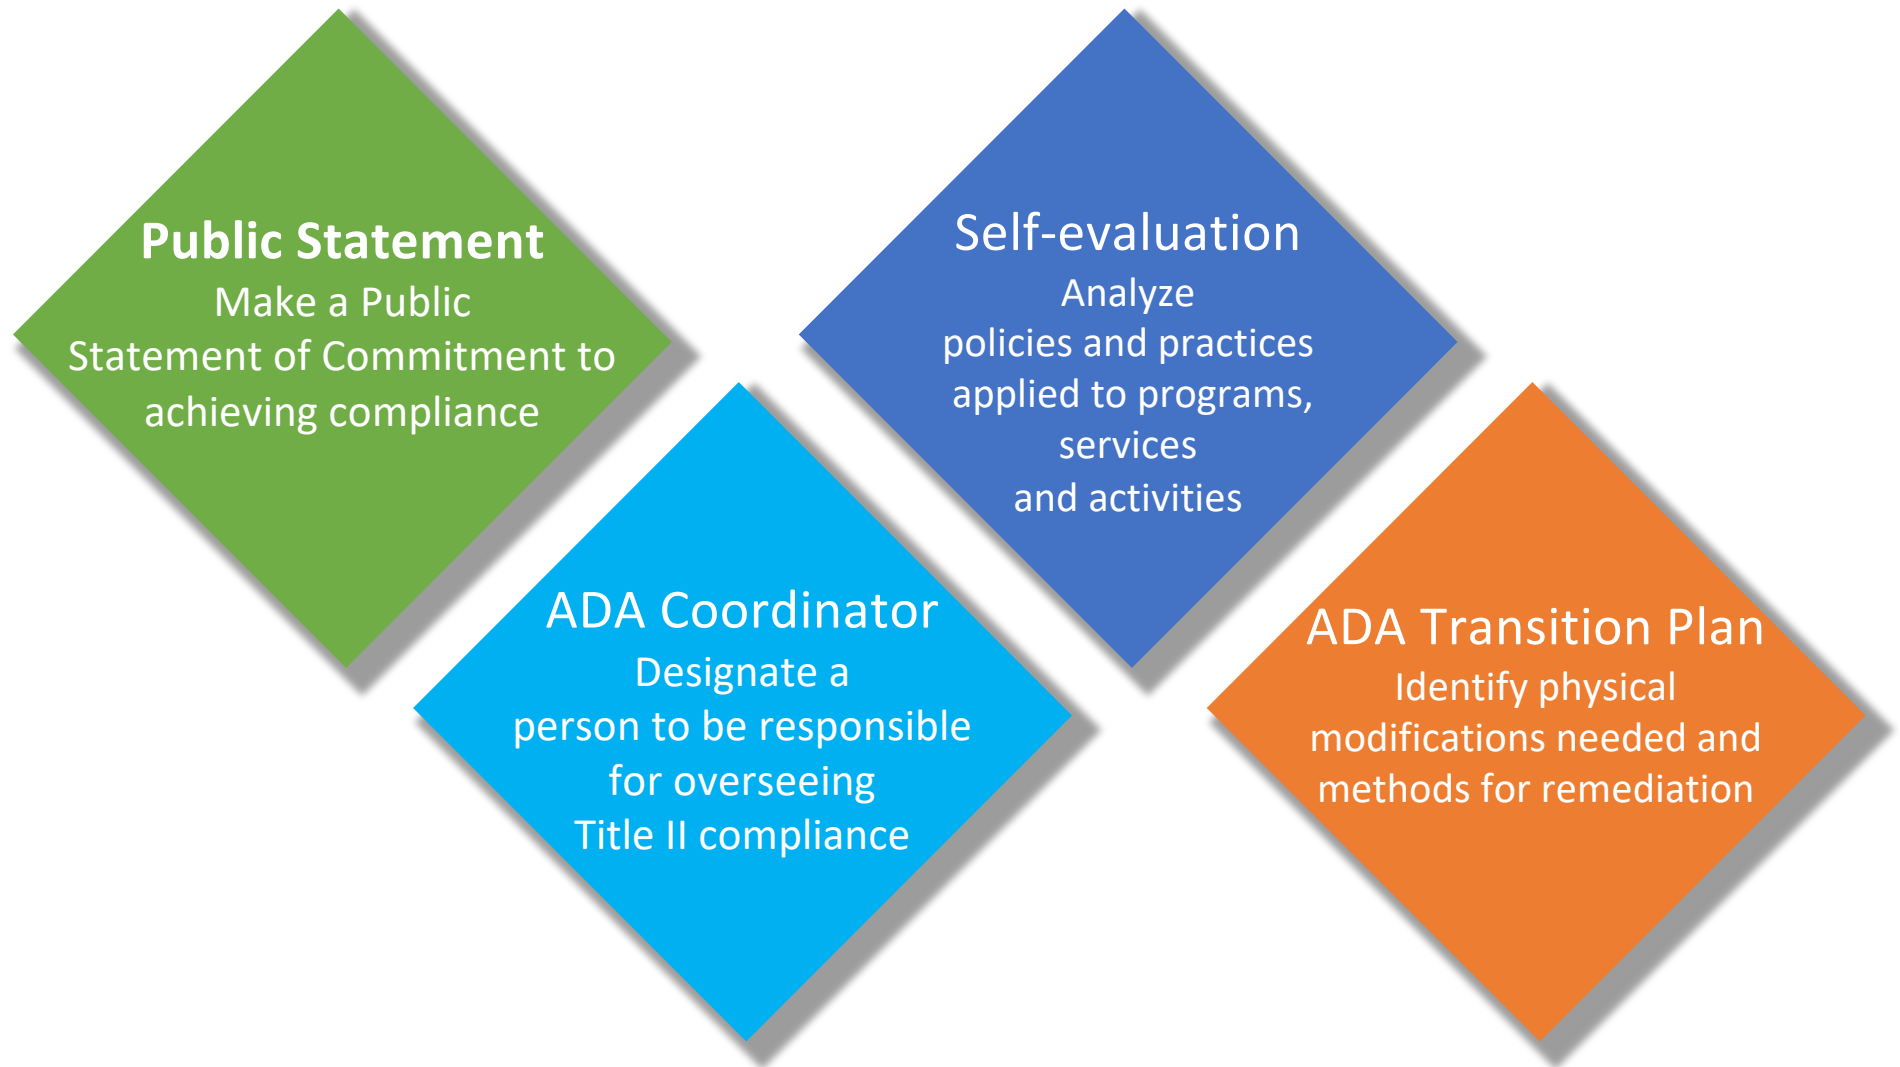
Public Statement
Make a Public Statement of Commitment to achieving compliance

ADA Coordinator
Designate a person to be responsible for overseeing Title II compliance

Self-evaluation
Analyze policies and practices applied to programs, services and activities

ADA Transition Plan
Identify physical modifications needed and methods for remediation